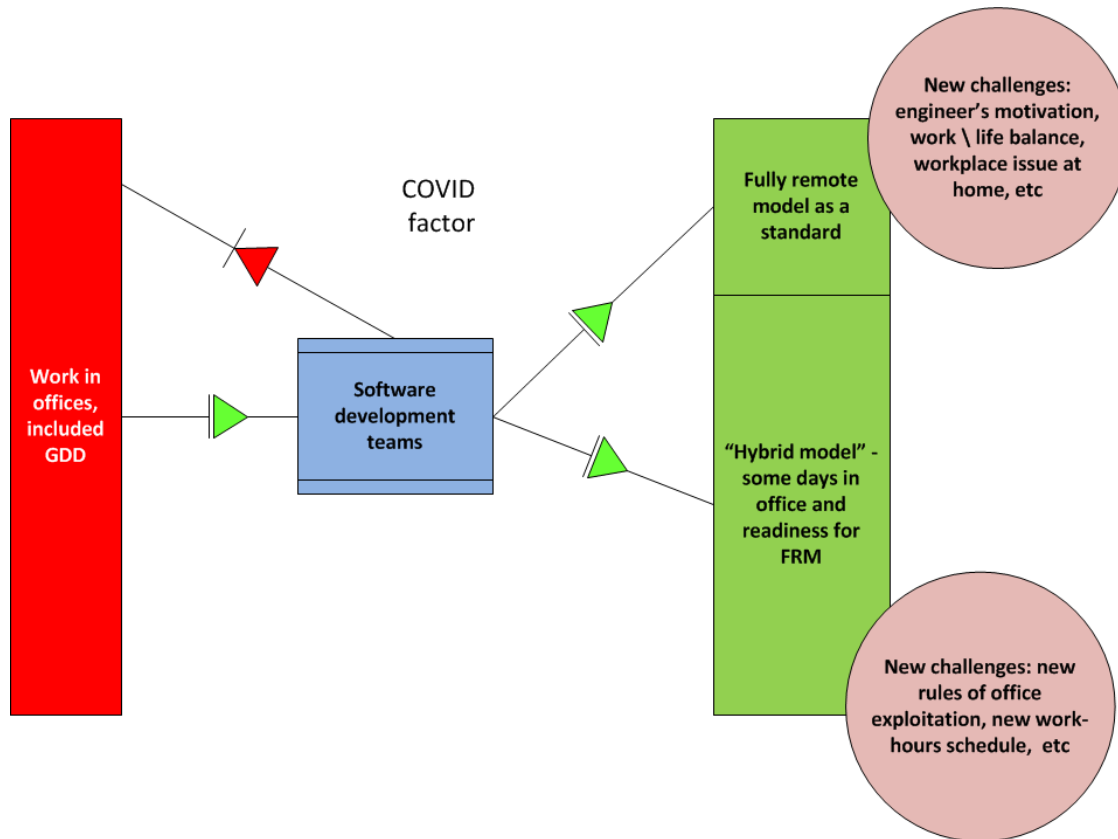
New challenges: engineer's motivation, work \ life balance, workplace issue at home, etc

Work in offices, included GDD

COVID factor

Software development teams

Fully remote model as a standard

"Hybrid model" - some days in office and readiness for FRM

New challenges: new rules of office exploitation, new work-hours schedule, etc